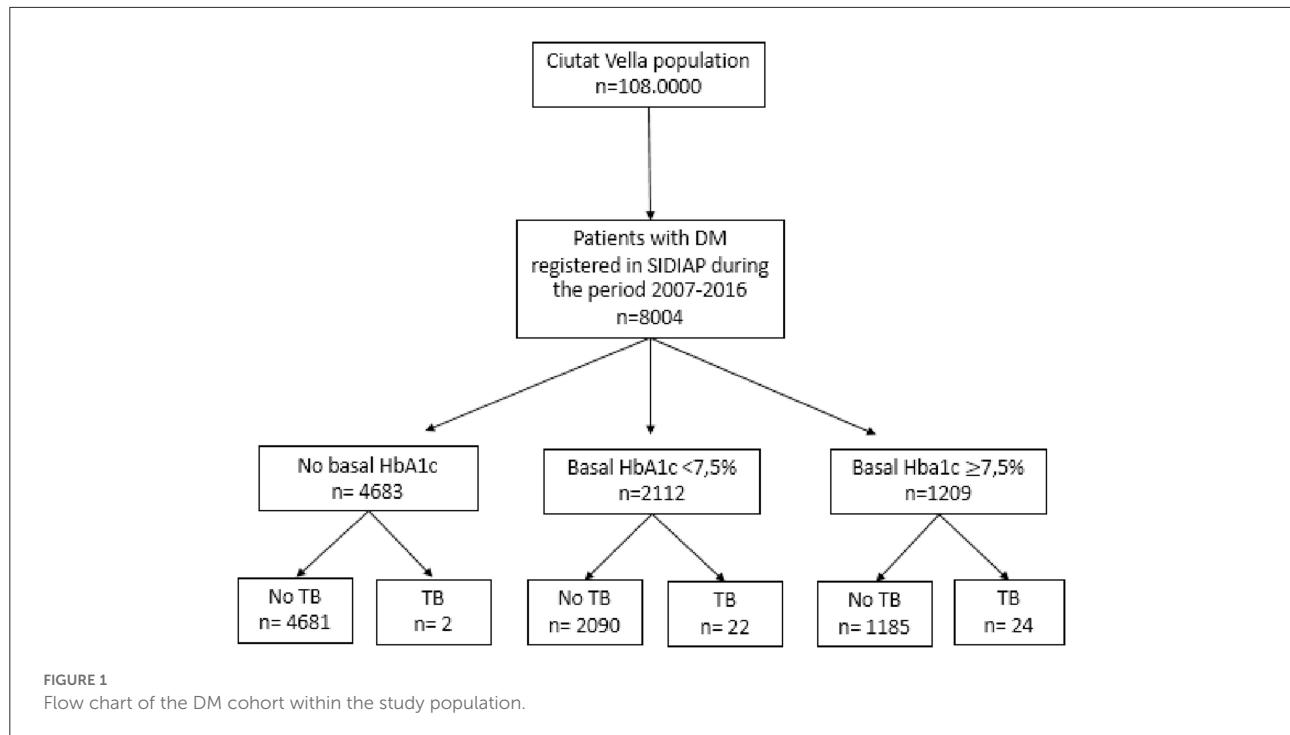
Ciutat Vella population
n=108.0000

Patients with DM registered in SIDIAP during the period 2007-2016
n=8004

No basal HbA1c
n= 4683

Basal HbA1c <7,5%
n=2112

Basal Hba1c ≥7,5%
n=1209

No TB
n= 4681

TB
n= 2

No TB
n= 2090

TB
n= 22

No TB
n= 1185

TB
n= 24

FIGURE 1
Flow chart of the DM cohort within the study population.